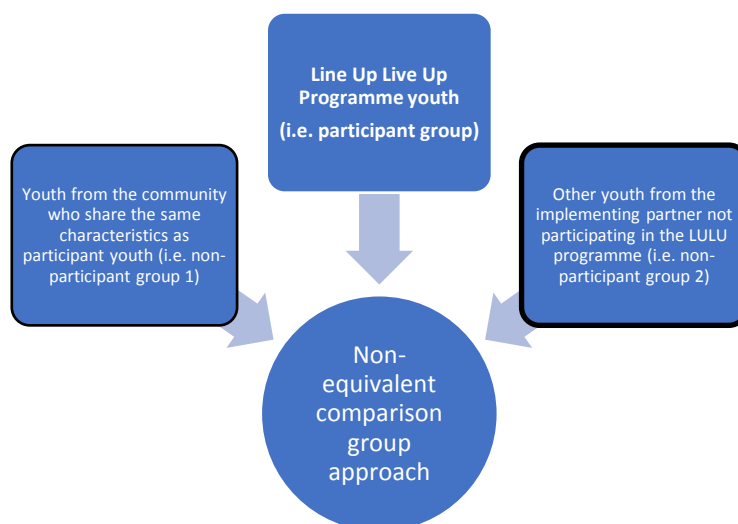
Line Up Live Up Programme youth
(i.e. participant group)

Youth from the community who share the same characteristics as participant youth (i.e. non-participant group 1)

Other youth from the implementing partner not participating in the LULU programme (i.e. non-participant group 2)

Non-equivalent comparison group approach